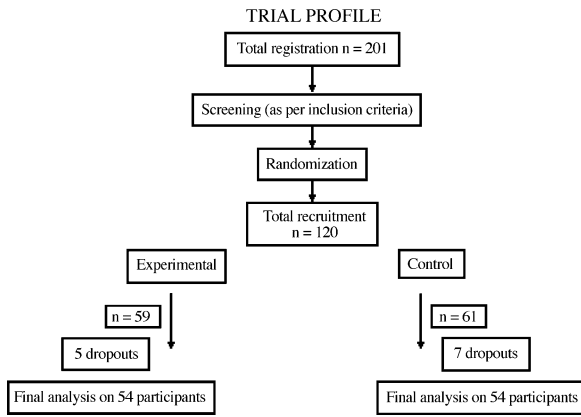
TRIAL PROFILE

Total registration n = 201

Screening (as per inclusion criteria)

Randomization

Total recruitment n = 120

Experimental

n = 59

5 dropouts

Final analysis on 54 participants

Control

n = 61

7 dropouts

Final analysis on 54 participants